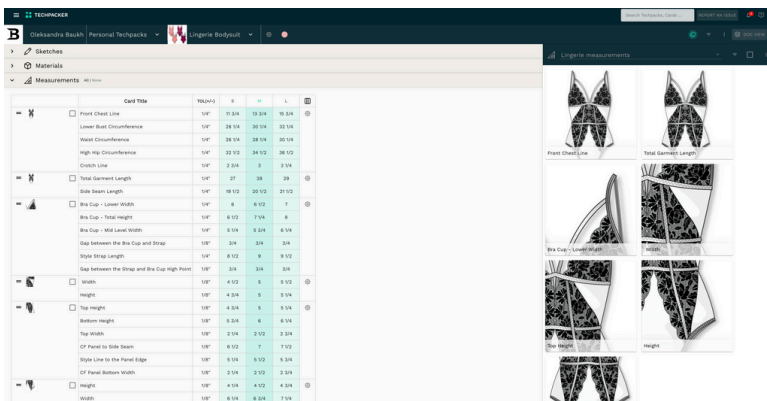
TECHPACKER

Search Techpacks, Cards... REPORT AN ISSUE

B Oleksandra Baukh Personal Techpacks Lingerie Bodysuit

Sketches
Materials
Measurements

| | Card Title | TOL(+/-) | S | M | L |
|---|---|---|---|---|---|
| | Front Chest Line | 1/4" | 11 3/4 | 13 3/4 | 15 3/4 |
| | Lower Bust Circumference | 1/4" | 28 1/4 | 30 1/4 | 32 1/4 |
| | Waist Circumference | 1/4" | 26 1/4 | 28 1/4 | 30 1/4 |
| | High Hip Circumference | 1/4" | 32 1/2 | 34 1/2 | 36 1/2 |
| | Crotch Line | 1/4" | 2 3/4 | 3 | 3 1/4 |
| | Total Garment Length | 1/4" | 27 | 28 | 29 |
| | Side Seam Length | 1/4" | 19 1/2 | 20 1/2 | 21 1/2 |
| | Bra Cup - Lower Width | 1/4" | 6 | 6 1/2 | 7 |
| | Bra Cup - Total Height | 1/4" | 6 1/2 | 7 1/4 | 8 |
| | Bra Cup - Mid Level Width | 1/4" | 5 1/4 | 5 3/4 | 6 1/4 |
| | Gap between the Bra Cup and Strap | 1/8" | 3/4 | 3/4 | 3/4 |
| | Style Strap Length | 1/4" | 8 1/2 | 9 | 9 1/2 |
| | Gap between the Strap and Bra Cup High Point | 1/8" | 3/4 | 3/4 | 3/4 |
| | Width | 1/8" | 4 1/2 | 5 | 5 1/2 |
| | Height | 1/8" | 4 3/4 | 5 | 5 1/4 |
| | Top Height | 1/8" | 4 3/4 | 5 | 5 1/4 |
| | Bottom Height | 1/8" | 5 3/4 | 6 | 6 1/4 |
| | Top Width | 1/8" | 2 1/4 | 2 1/2 | 2 3/4 |
| | CF Panel to Side Seam | 1/8" | 6 1/2 | 7 | 7 1/2 |
| | Style Line to the Panel Edge | 1/8" | 5 1/4 | 5 1/2 | 5 3/4 |
| | CF Panel Bottom Width | 1/8" | 2 1/4 | 2 1/2 | 2 3/4 |
| | Height | 1/8" | 4 1/4 | 4 1/2 | 4 3/4 |
| | Width | 1/8" | 6 1/4 | 6 3/4 | 7 1/4 |

Lingerie measurements

Front Chest Line
Total Garment Length
Bra Cup - Lower Width
Width
Top Height
Height